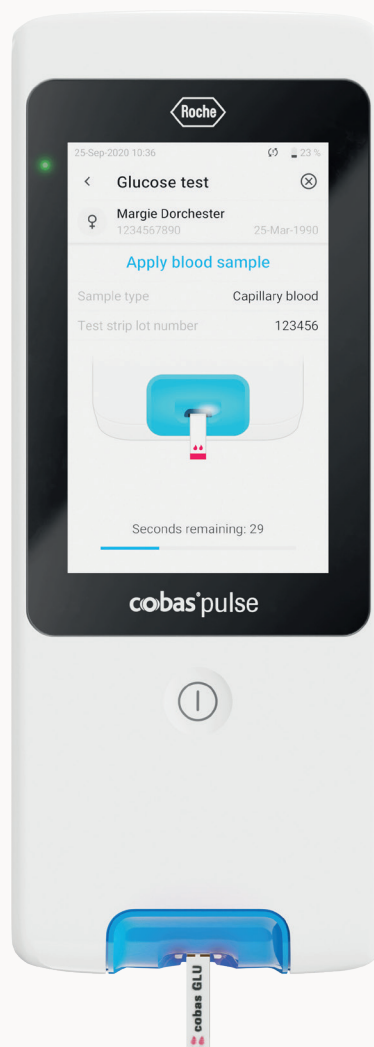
Roche

25-Sep-2020 10:36
23 %

<
Glucose test
⊗

Margie Dorchester
1234567890
25-Mar-1990

Apply blood sample

Sample type
Capillary blood

Test strip lot number
123456

Seconds remaining: 29

cobas pulse

cobas GLU